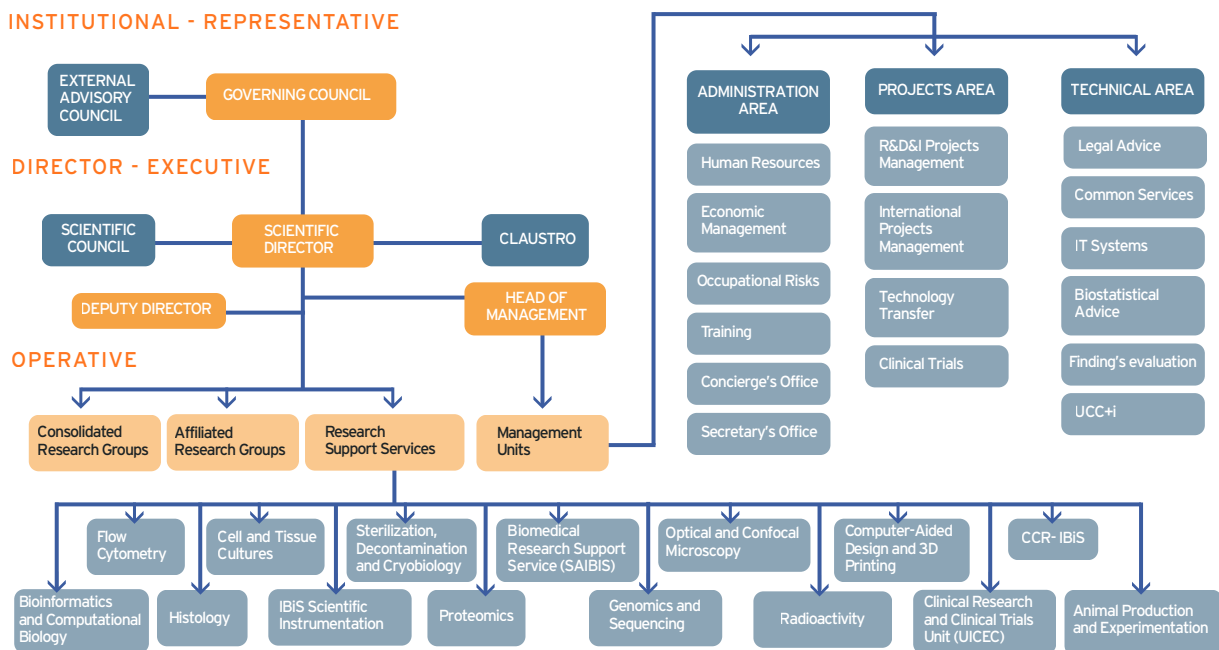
INSTITUTIONAL - REPRESENTATIVE

EXTERNAL ADVISORY COUNCIL

GOVERNING COUNCIL

DIRECTOR - EXECUTIVE

SCIENTIFIC COUNCIL

SCIENTIFIC DIRECTOR

CLAUSTRO

DEPUTY DIRECTOR

HEAD OF MANAGEMENT

OPERATIVE

Consolidated Research Groups

Affiliated Research Groups

Research Support Services

Management Units

ADMINISTRATION AREA

Human Resources

Economic Management

Occupational Risks

Training

Concierge's Office

Secretary's Office

PROJECTS AREA

R&D&I Projects Management

International Projects Management

Technology Transfer

Clinical Trials

TECHNICAL AREA

Legal Advice

Common Services

IT Systems

Biostatistical Advice

Finding's evaluation

UCC+i

Flow Cytometry

Cell and Tissue Cultures

Sterilization, Decontamination and Cryobiology

Biomedical Research Support Service (SAIBIS)

Optical and Confocal Microscopy

Computer-Aided Design and 3D Printing

CCR- IBiS

Bioinformatics and Computational Biology

Histology

IBiS Scientific Instrumentation

Proteomics

Genomics and Sequencing

Radioactivity

Clinical Research and Clinical Trials Unit (UICEC)

Animal Production and Experimentation